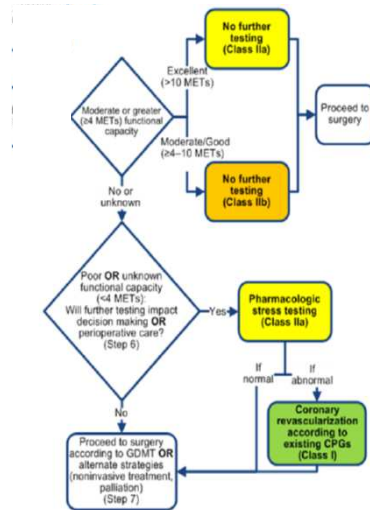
Moderate or greater (≥4 METs) functional capacity

Excellent (>10 METs)

No further testing (Class IIa)

Moderate/Good (≥4–10 METs)

No further testing (Class IIb)

Proceed to surgery

No or unknown

Poor OR unknown functional capacity (<4 METs): Will further testing impact decision making OR perioperative care? (Step 6)

Yes

Pharmacologic stress testing (Class IIa)

If normal

If abnormal

Coronary revascularization according to existing CPGs (Class I)

No

Proceed to surgery according to GDMT OR alternate strategies (noninvasive treatment, palliation) (Step 7)